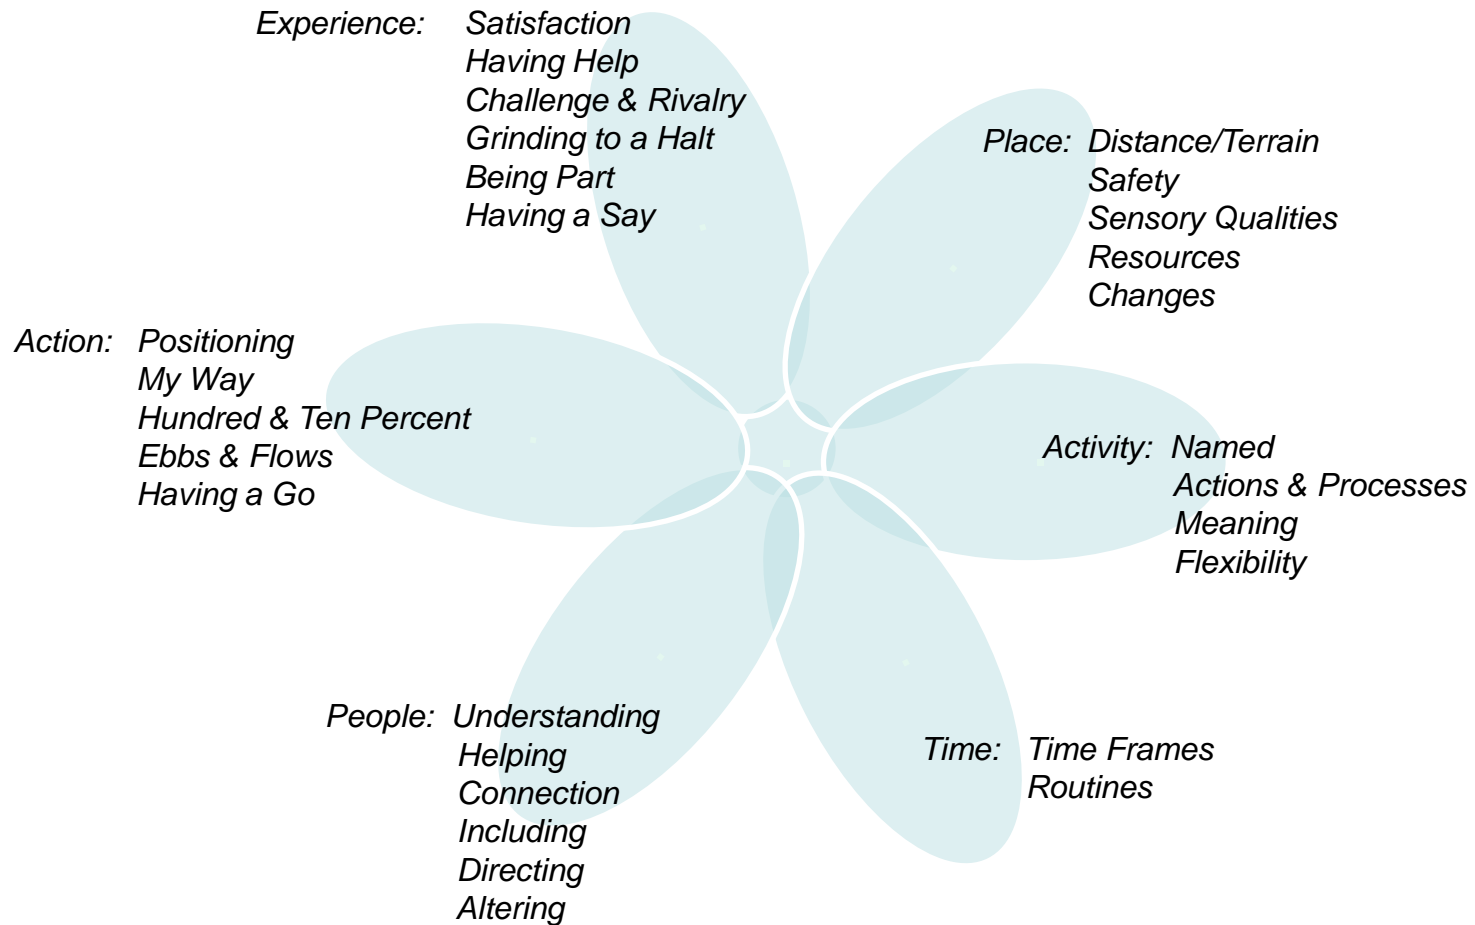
Experience: Satisfaction
Having Help
Challenge & Rivalry
Grinding to a Halt
Being Part
Having a Say

Place: Distance/Terrain
Safety
Sensory Qualities
Resources
Changes

Action: Positioning
My Way
Hundred & Ten Percent
Ebbs & Flows
Having a Go

Activity: Named
Actions & Processes
Meaning
Flexibility

People: Understanding
Helping
Connection
Including
Directing
Altering

Time: Time Frames
Routines